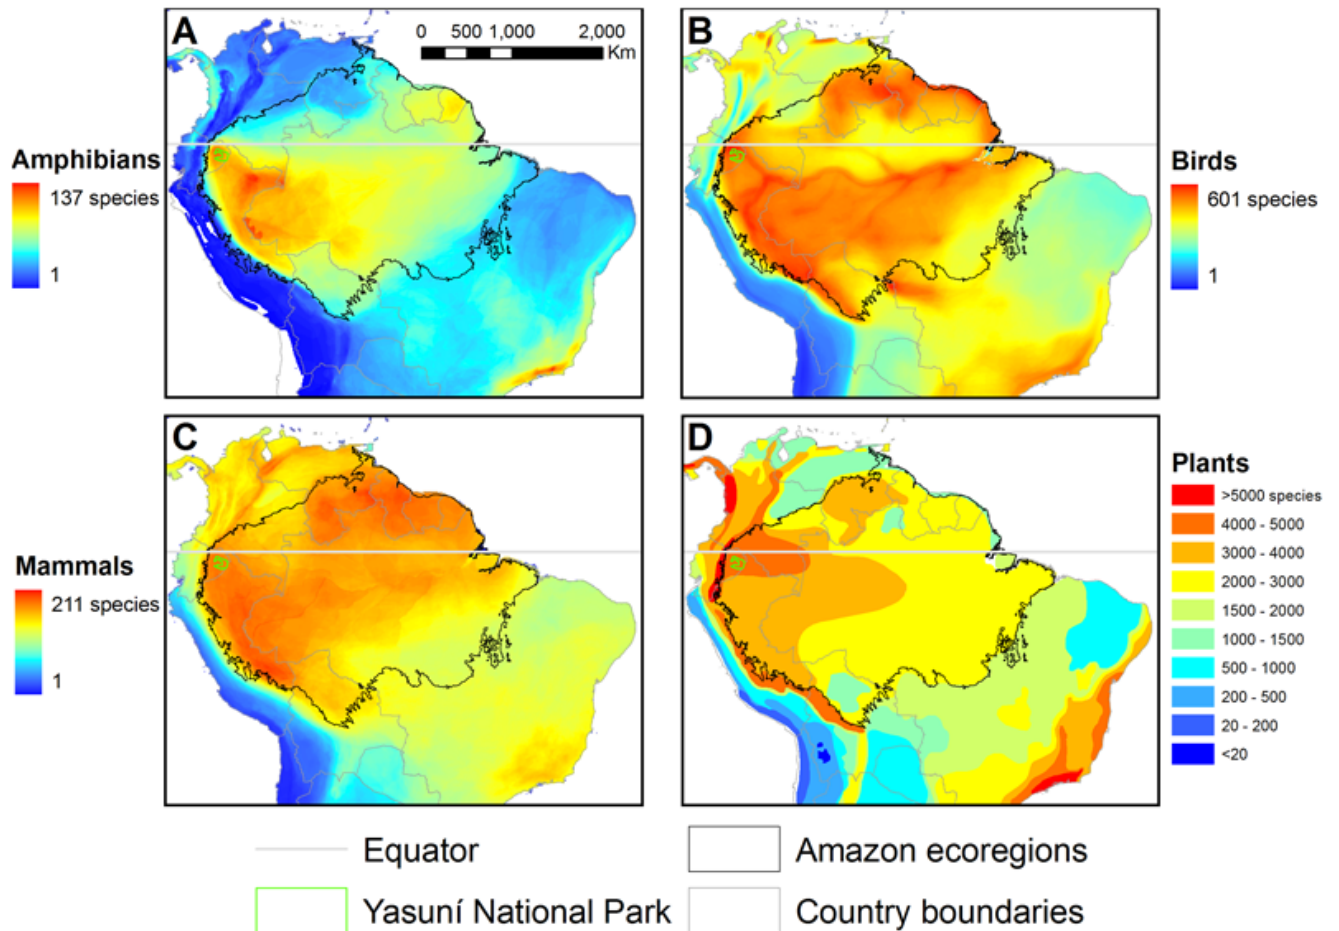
A

0 500 1,000 2,000
Km

Amphibians
137 species
1

B

Birds
601 species
1

C

Mammals
211 species
1

D

Plants

| |
|---|
| >5000 species |
| 4000 - 5000 |
| 3000 - 4000 |
| 2000 - 3000 |
| 1500 - 2000 |
| 1000 - 1500 |
| 500 - 1000 |
| 200 - 500 |
| 20 - 200 |
| <20 |

Equator
Amazon ecoregions
Yasuní National Park
Country boundaries